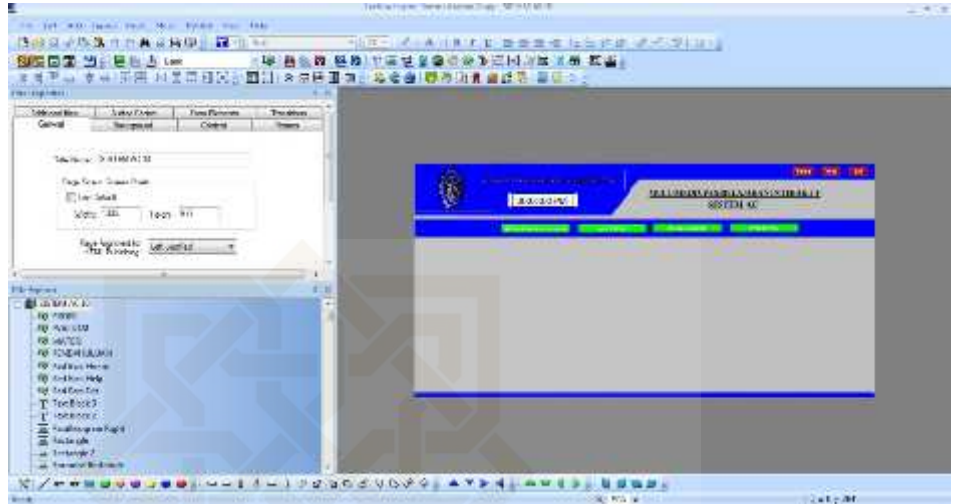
File Edit View Insert Format Tools Window Help

General | Background | Content | Frames

Title Name: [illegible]

Page Size: Screen Pixels
Use Default
Width: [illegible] Height: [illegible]

Page Alignment: Left Justified

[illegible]

SISTEM AI